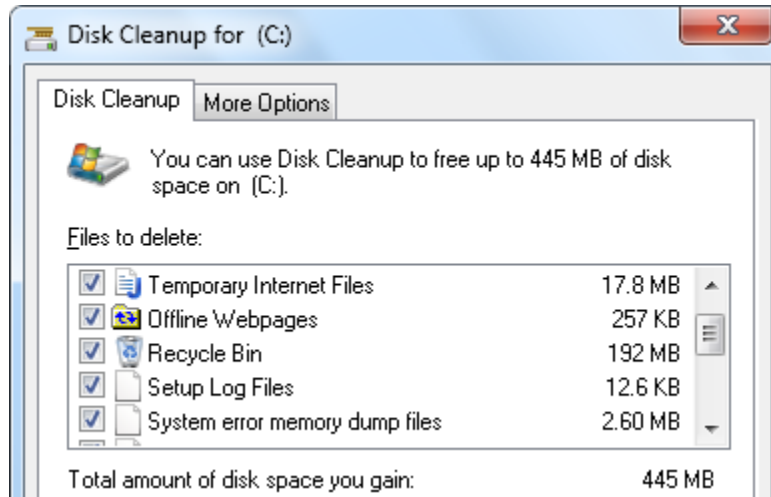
Disk Cleanup for (C:)

Disk Cleanup | More Options

You can use Disk Cleanup to free up to 445 MB of disk space on (C:).

Files to delete:

| | | |
|---|---|---|
| ☑ | Temporary Internet Files | 17.8 MB |
| ☑ | Offline Webpages | 257 KB |
| ☑ | Recycle Bin | 192 MB |
| ☑ | Setup Log Files | 12.6 KB |
| ☑ | System error memory dump files | 2.60 MB |

Total amount of disk space you gain: 445 MB